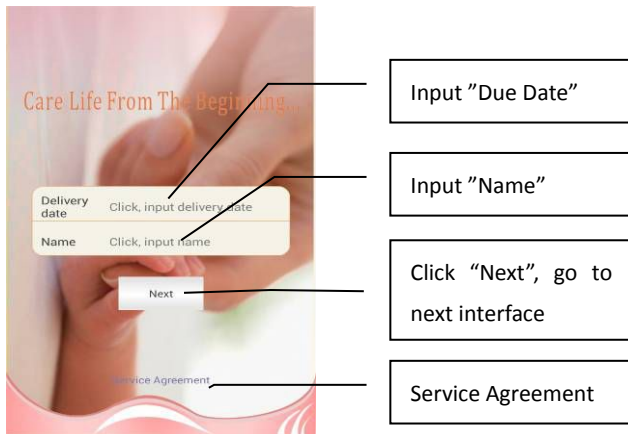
Care Life From The Beginning...

Delivery date Click, input delivery date

Name Click, input name

Next

Service Agreement

Input ”Due Date”

Input ”Name”

Click “Next”, go to next interface

Service Agreement